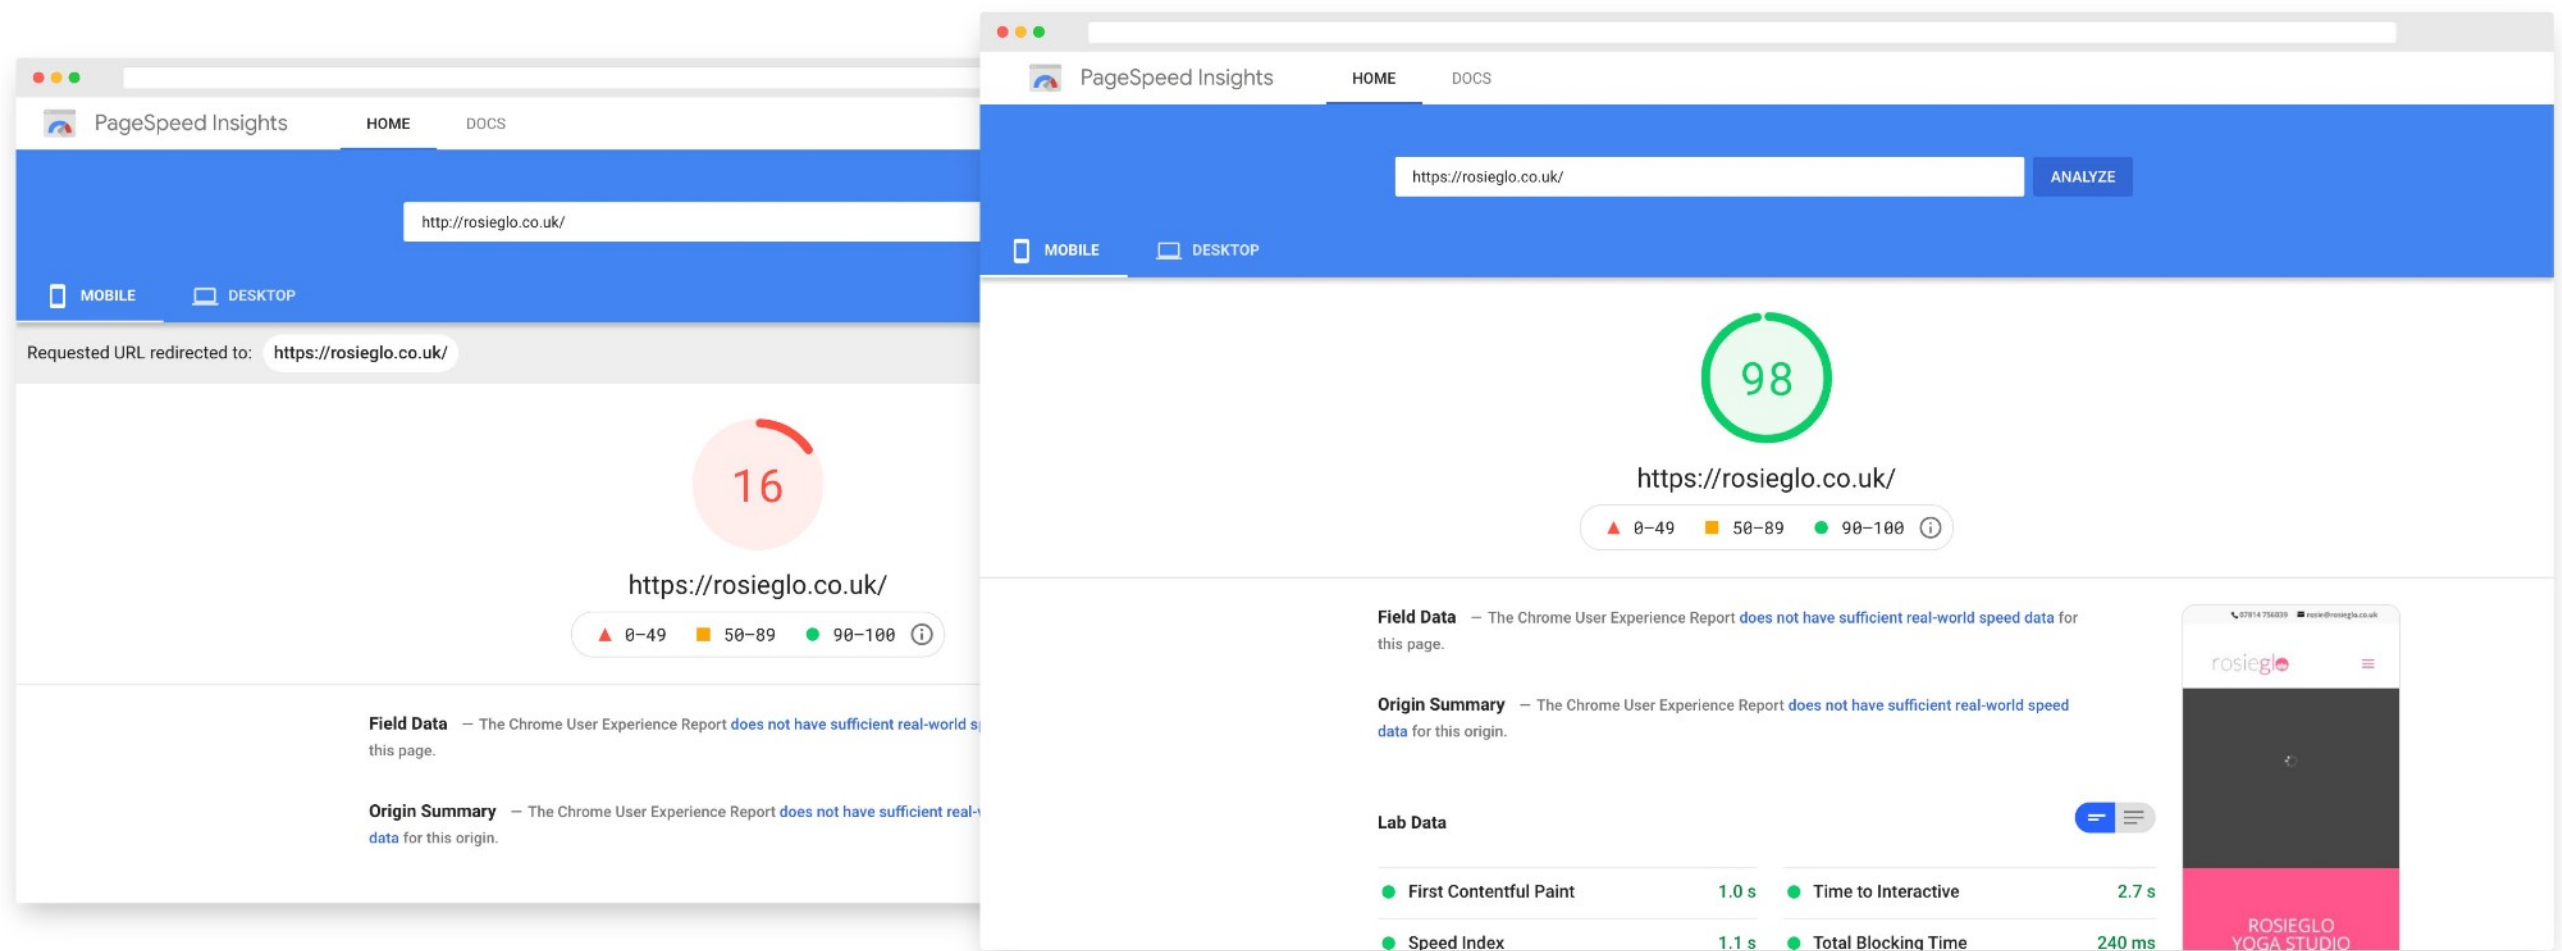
PageSpeed Insights HOME DOCS

http://rosieglo.co.uk/

MOBILE DESKTOP

Requested URL redirected to: https://rosieglo.co.uk/

16

https://rosieglo.co.uk/

0–49 50–89 90–100

Field Data — The Chrome User Experience Report does not have sufficient real-world s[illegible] this page.

Origin Summary — The Chrome User Experience Report does not have sufficient real-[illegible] data for this origin.

PageSpeed Insights HOME DOCS

https://rosieglo.co.uk/ ANALYZE

MOBILE DESKTOP

98

https://rosieglo.co.uk/

0–49 50–89 90–100

Field Data — The Chrome User Experience Report does not have sufficient real-world speed data for this page.

Origin Summary — The Chrome User Experience Report does not have sufficient real-world speed data for this origin.

Lab Data

| First Contentful Paint | 1.0 s | Time to Interactive | 2.7 s |
|---|---|---|---|
| Speed Index | 1.1 s | Total Blocking Time | 240 ms |

rosieglo

ROSIEGLO YOGA STUDIO